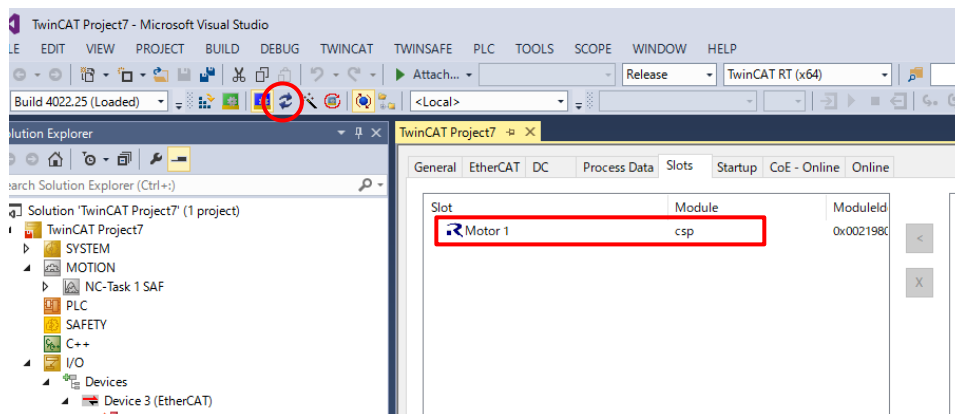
TwinCAT Project7 - Microsoft Visual Studio

LE EDIT VIEW PROJECT BUILD DEBUG TWINCAT TWINSAFE PLC TOOLS SCOPE WINDOW HELP

Attach... Release TwinCAT RT (x64)

Build 4022.25 (Loaded) <Local>

lution Explorer

earch Solution Explorer (Ctrl+;)

Solution 'TwinCAT Project7' (1 project)
TwinCAT Project7
SYSTEM
MOTION
NC-Task 1 SAF
PLC
SAFETY
C++
I/O
Devices
Device 3 (EtherCAT)

TwinCAT Project7

General EtherCAT DC Process Data Slots Startup CoE - Online Online

| Slot | Module | ModuleId |
|---|---|---|
| Motor 1 | csp | 0x0021980 |

<
X